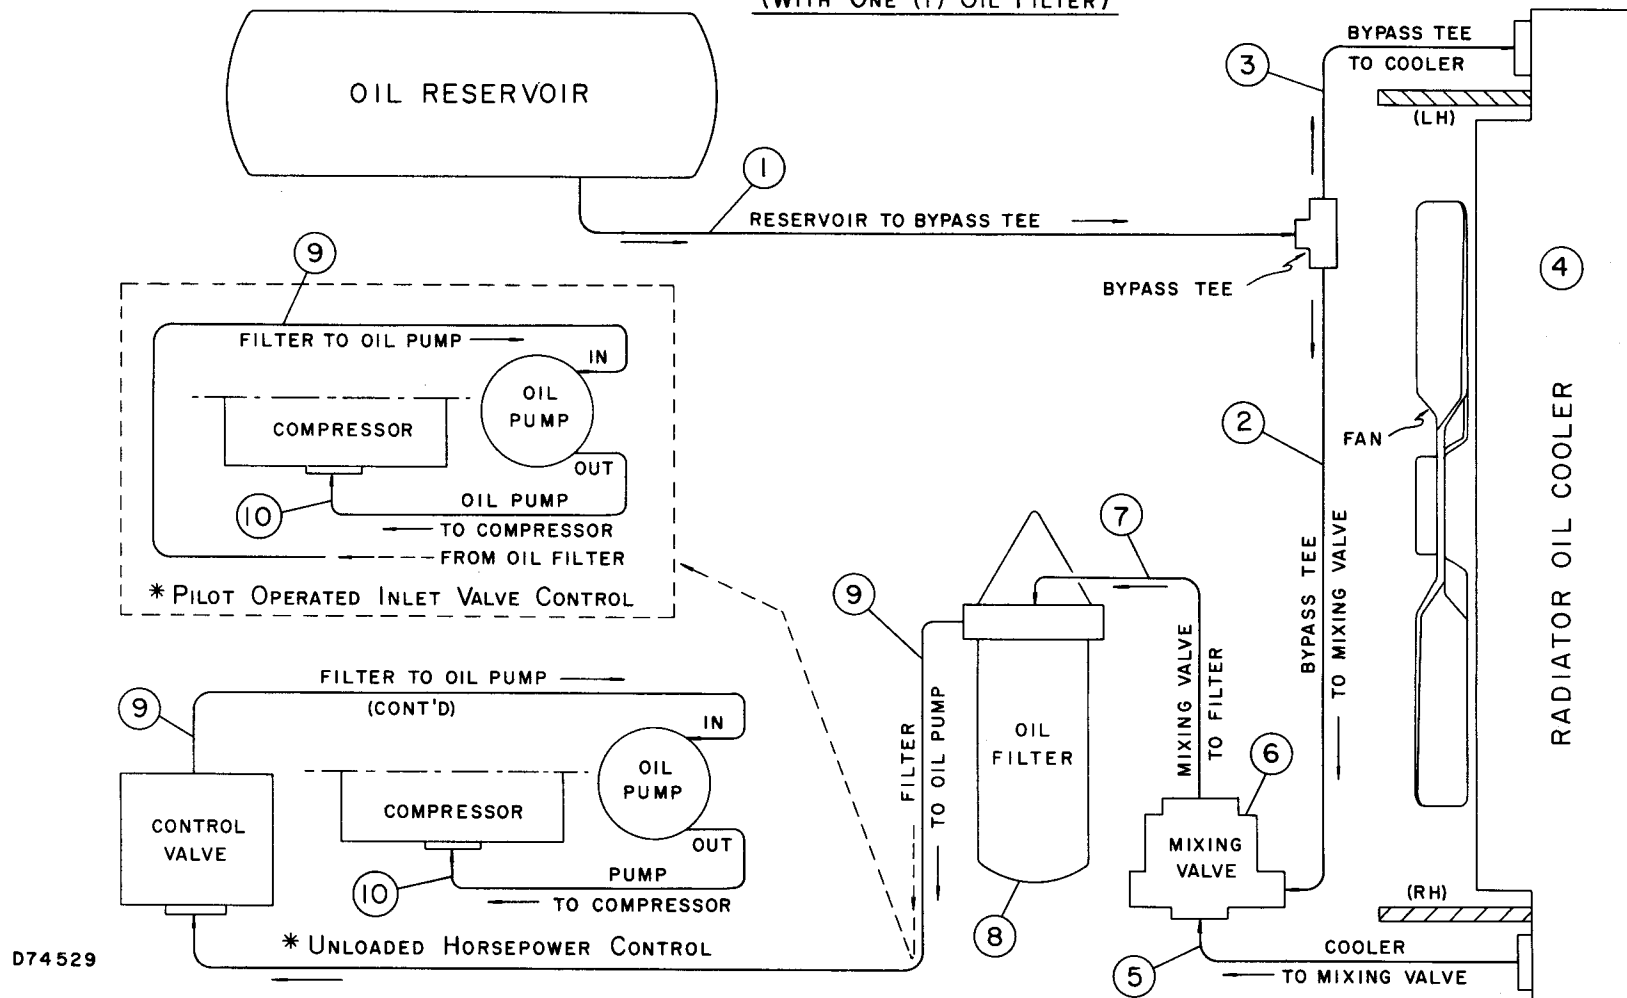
(WITH ONE (1) OIL FILTER)

OIL RESERVOIR

1
RESERVOIR TO BYPASS TEE

3
BYPASS TEE
TO COOLER
(LH)

BYPASS TEE

4

RADIATOR OIL COOLER

FAN

2
BYPASS TEE
TO MIXING VALVE

9
FILTER TO OIL PUMP
IN
OIL PUMP
COMPRESSOR
OUT
OIL PUMP
10
TO COMPRESSOR
FROM OIL FILTER
* PILOT OPERATED INLET VALVE CONTROL

7
9
FILTER
TO OIL PUMP
OIL FILTER
MIXING VALVE
TO FILTER
6
MIXING VALVE
8

FILTER TO OIL PUMP
(CONT'D)
9
IN
OIL PUMP
CONTROL VALVE
COMPRESSOR
OUT
PUMP
10
TO COMPRESSOR
* UNLOADED HORSEPOWER CONTROL

(RH)
COOLER
5
TO MIXING VALVE

D74529